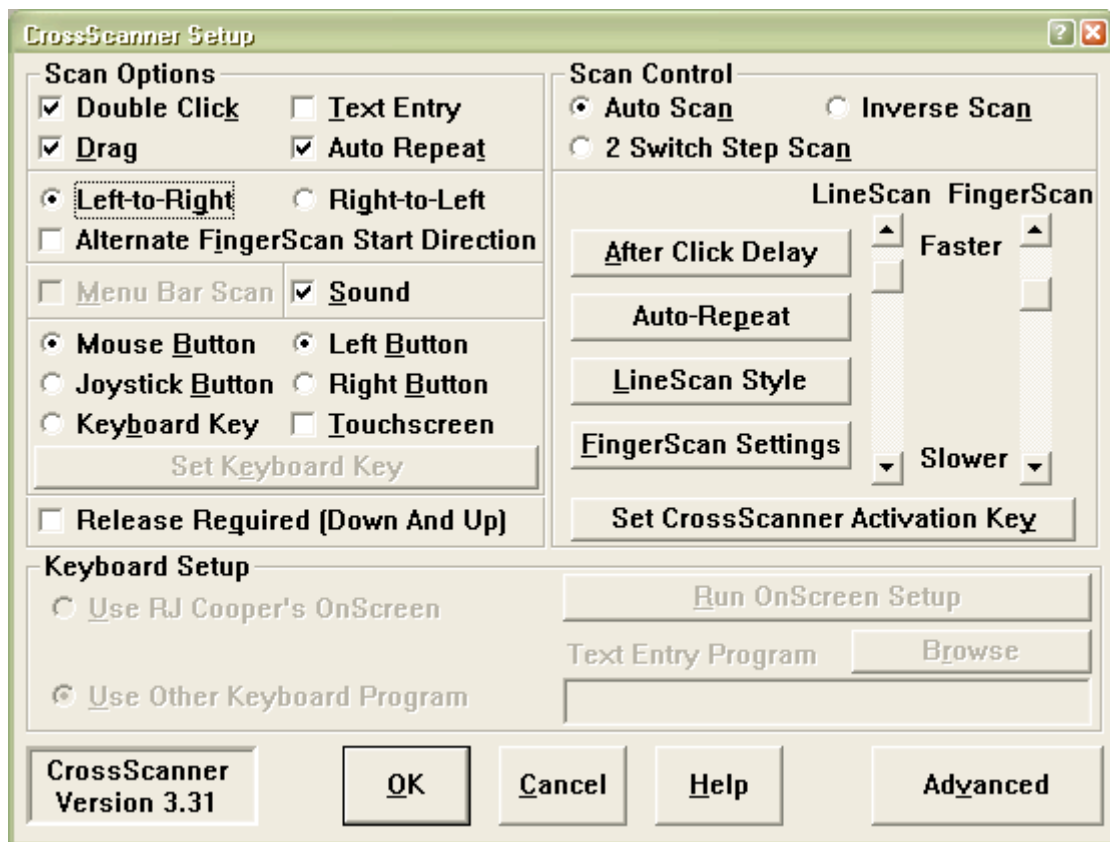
CrossScanner Setup

Scan Options
Double Click
Text Entry
Drag
Auto Repeat
Left-to-Right
Right-to-Left
Alternate FingerScan Start Direction
Menu Bar Scan
Sound
Mouse Button
Left Button
Joystick Button
Right Button
Keyboard Key
Touchscreen
Set Keyboard Key
Release Required (Down And Up)

Scan Control
Auto Scan
Inverse Scan
2 Switch Step Scan
LineScan FingerScan
After Click Delay
Faster
Auto-Repeat
LineScan Style
FingerScan Settings
Slower
Set CrossScanner Activation Key

Keyboard Setup
Use RJ Cooper's OnScreen
Run OnScreen Setup
Text Entry Program
Browse
Use Other Keyboard Program

CrossScanner Version 3.31
OK
Cancel
Help
Advanced